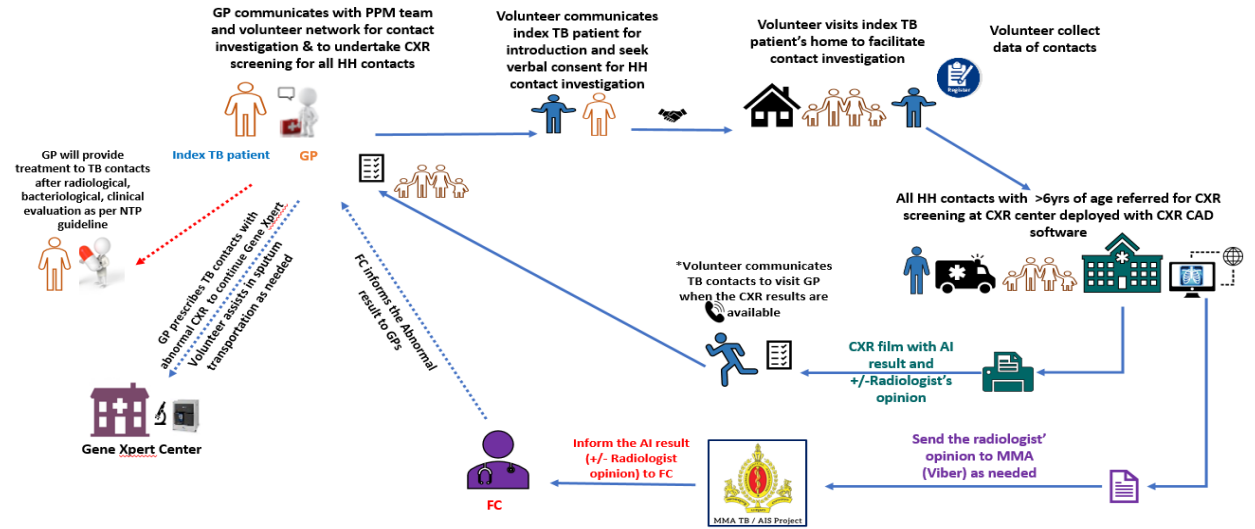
GP communicates with PPM team and volunteer network for contact investigation & to undertake CXR screening for all HH contacts

Volunteer communicates index TB patient for introduction and seek verbal consent for HH contact investigation

Volunteer visits index TB patient's home to facilitate contact investigation

Volunteer collect data of contacts

Register

Index TB patient

GP

GP will provide treatment to TB contacts after radiological, bacteriological, clinical evaluation as per NTP guideline

GP prescribes TB contacts with abnormal CXR to continue Gene Xpert

Volunteer assists in sputum transportation as needed

FC informs the Abnormal result to GPs

All HH contacts with >6yrs of age referred for CXR screening at CXR center deployed with CXR CAD software

*Volunteer communicates TB contacts to visit GP when the CXR results are available

CXR film with AI result and +/-Radiologist's opinion

Gene Xpert Center

Inform the AI result (+/- Radiologist opinion) to FC

FC

MMA TB / AIS Project

Send the radiologist' opinion to MMA (Viber) as needed